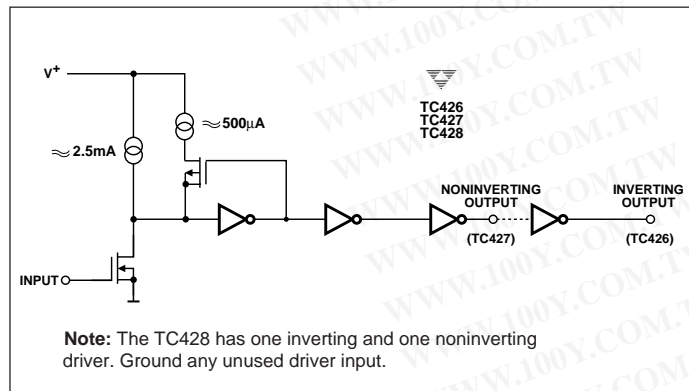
$V^+$

$\approx$2.5mA

$\approx$500μA

TC426
TC427
TC428

NONINVERTING OUTPUT

(TC427)

INVERTING OUTPUT

(TC426)

INPUT

**Note:** The TC428 has one inverting and one noninverting driver. Ground any unused driver input.

WWW.100Y.COM.TW